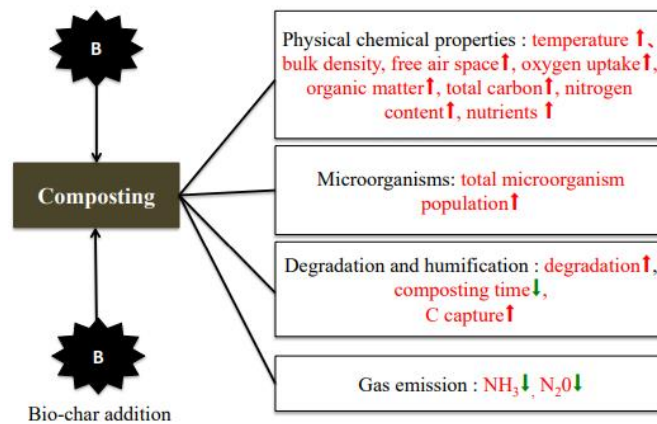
B

Composting

B

Bio-char addition

Physical chemical properties : temperature ↑、bulk density, free air space↑, oxygen uptake↑, organic matter↑, total carbon↑, nitrogen content↑, nutrients ↑

Microorganisms: total microorganism population↑

Degradation and humification : degradation↑, composting time↓, C capture↑

Gas emission : $NH_3$↓, $N_20$↓